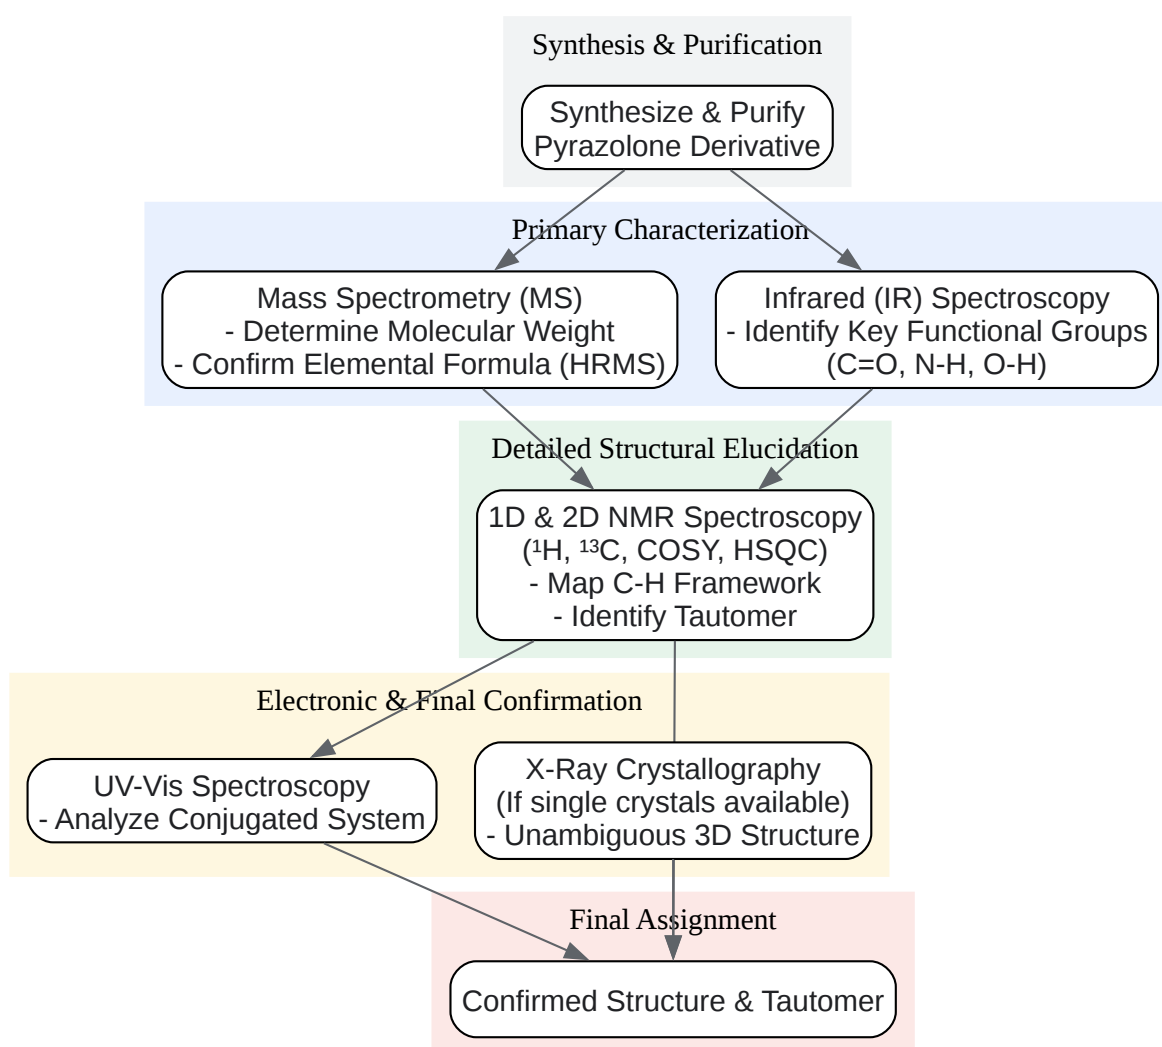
Synthesis & Purification

Synthesize & Purify Pyrazolone Derivative

Primary Characterization

Mass Spectrometry (MS)
- Determine Molecular Weight
- Confirm Elemental Formula (HRMS)

Infrared (IR) Spectroscopy
- Identify Key Functional Groups (C=O, N-H, O-H)

Detailed Structural Elucidation

1D & 2D NMR Spectroscopy ($^1$H, $^{13}$C, COSY, HSQC)
- Map C-H Framework
- Identify Tautomer

Electronic & Final Confirmation

UV-Vis Spectroscopy
- Analyze Conjugated System

X-Ray Crystallography
(If single crystals available)
- Unambiguous 3D Structure

Final Assignment

Confirmed Structure & Tautomer